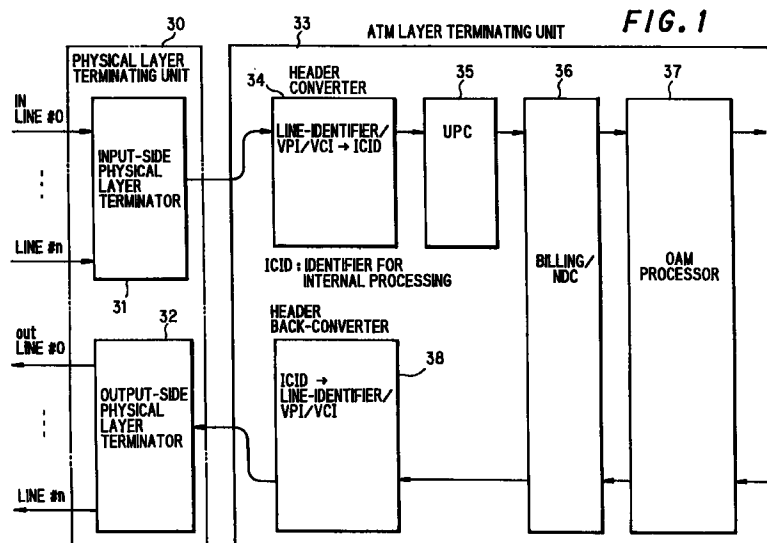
30
33
ATM LAYER TERMINATING UNIT
FIG. 1
PHYSICAL LAYER TERMINATING UNIT
34
HEADER CONVERTER
35
36
37
IN LINE #0
INPUT-SIDE PHYSICAL LAYER TERMINATOR
LINE-IDENTIFIER/ VPI/VCI → ICID
UPC
LINE #n
ICID : IDENTIFIER FOR INTERNAL PROCESSING
BILLING/ NDC
OAM PROCESSOR
31
32
HEADER BACK-CONVERTER
38
out LINE #0
OUTPUT-SIDE PHYSICAL LAYER TERMINATOR
ICID → LINE-IDENTIFIER/ VPI/VCI
LINE #n